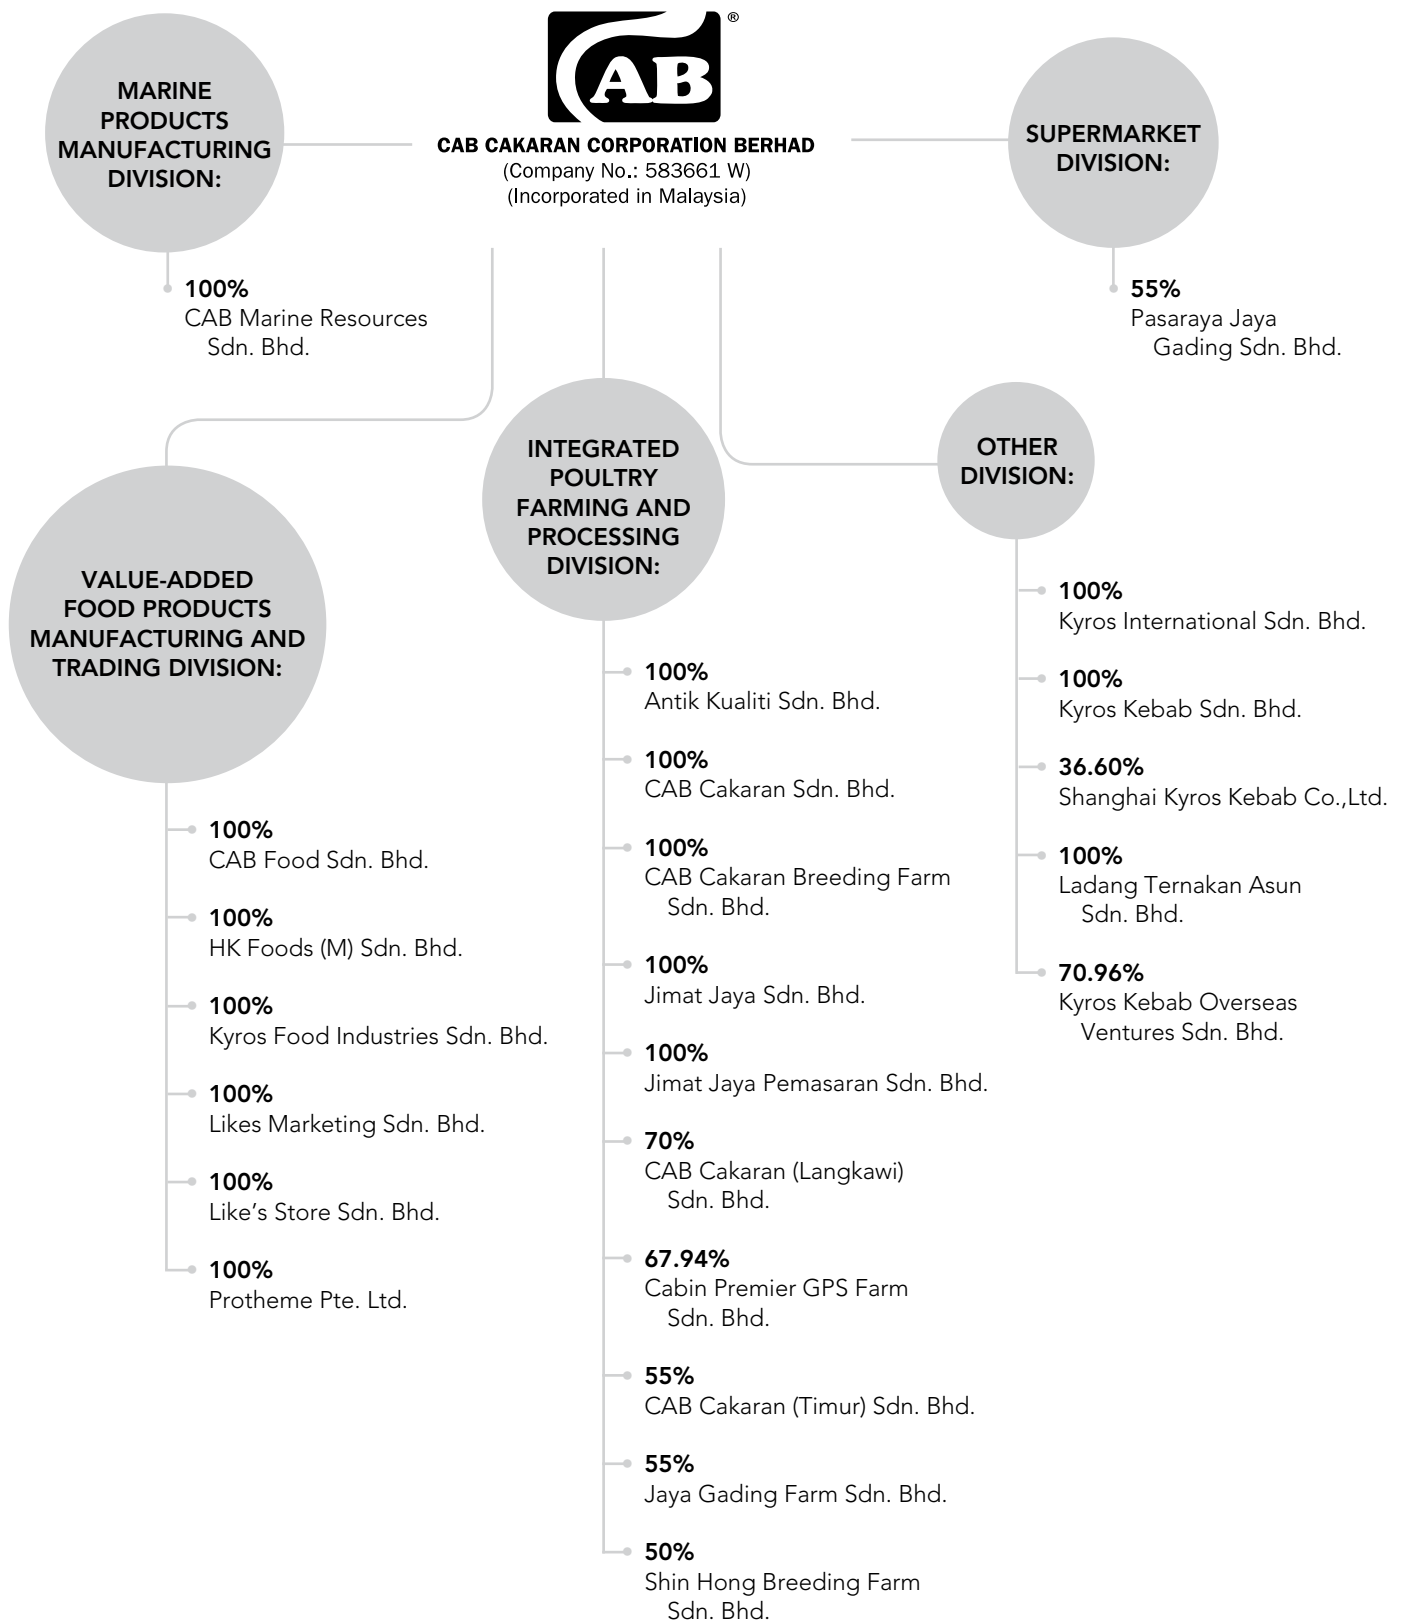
CAB®

CAB CAKARAN CORPORATION BERHAD
(Company No.: 583661 W)
(Incorporated in Malaysia)

MARINE PRODUCTS MANUFACTURING DIVISION:

100%
CAB Marine Resources Sdn. Bhd.

SUPERMARKET DIVISION:

55%
Pasaraya Jaya Gading Sdn. Bhd.

VALUE-ADDED FOOD PRODUCTS MANUFACTURING AND TRADING DIVISION:

100%
CAB Food Sdn. Bhd.

100%
HK Foods (M) Sdn. Bhd.

100%
Kyros Food Industries Sdn. Bhd.

100%
Likes Marketing Sdn. Bhd.

100%
Like's Store Sdn. Bhd.

100%
Protheme Pte. Ltd.

INTEGRATED POULTRY FARMING AND PROCESSING DIVISION:

100%
Antik Kualiti Sdn. Bhd.

100%
CAB Cakaran Sdn. Bhd.

100%
CAB Cakaran Breeding Farm Sdn. Bhd.

100%
Jimat Jaya Sdn. Bhd.

100%
Jimat Jaya Pemasaran Sdn. Bhd.

70%
CAB Cakaran (Langkawi) Sdn. Bhd.

67.94%
Cabin Premier GPS Farm Sdn. Bhd.

55%
CAB Cakaran (Timur) Sdn. Bhd.

55%
Jaya Gading Farm Sdn. Bhd.

50%
Shin Hong Breeding Farm Sdn. Bhd.

OTHER DIVISION:

100%
Kyros International Sdn. Bhd.

100%
Kyros Kebab Sdn. Bhd.

36.60%
Shanghai Kyros Kebab Co.,Ltd.

100%
Ladang Ternakan Asun Sdn. Bhd.

70.96%
Kyros Kebab Overseas Ventures Sdn. Bhd.